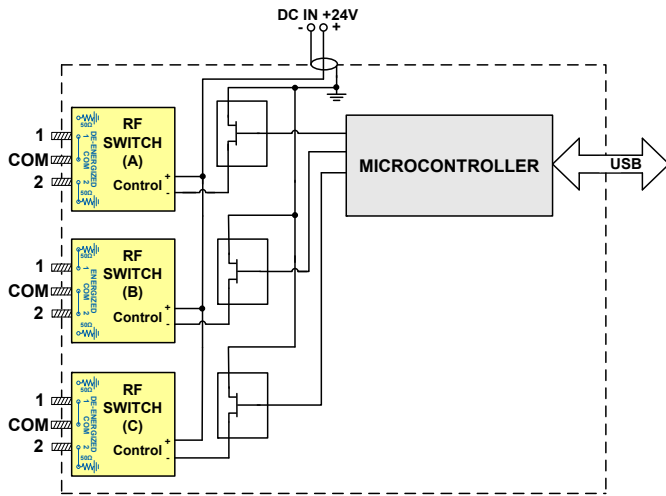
DC IN +24V
- +

1
COM
2
50Ω
DE-ENERGIZED
1
COM
2
50Ω
RF SWITCH (A)
Control
+
-

1
COM
2
50Ω
ENERGIZED
1
COM
2
50Ω
RF SWITCH (B)
Control
+
-

1
COM
2
50Ω
DE-ENERGIZED
1
COM
2
50Ω
RF SWITCH (C)
Control
+
-

MICROCONTROLLER

USB